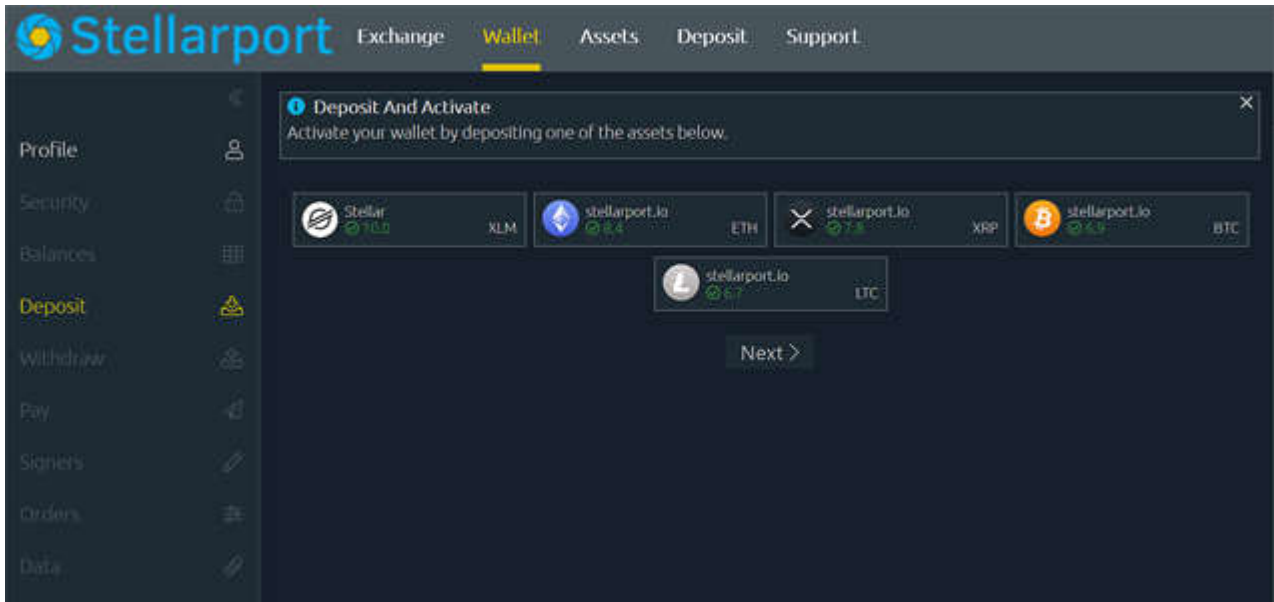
Stellarport Exchange Wallet Assets Deposit Support

Profile
Security
Balances
Deposit
Withdraw
Pay
Signers
Orders
Data

Deposit And Activate
Activate your wallet by depositing one of the assets below.

Stellar 10.0 XLM
stellarport.io 8.4 ETH
stellarport.io 7.8 XRP
stellarport.io 6.9 BTC
stellarport.io 6.7 LTC

Next